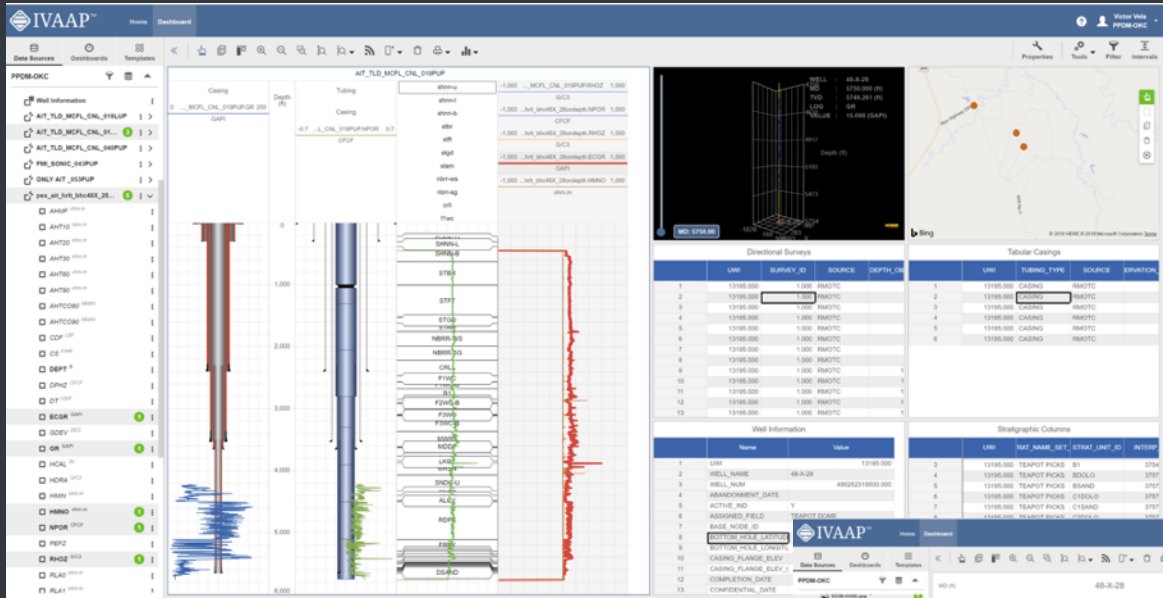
IVAAP™ Home Dashboard

Victor Vela
PPDM-OKC

Data Sources Dashboards Templates

PPDM-OKC

Well Information
AIT_TLD_MCFL_CNL_018LUP
AIT_TLD_MCFL_CNL_019PUP 3
AIT_TLD_MCFL_CNL_040PUP
FMI_SONIC_043PUP
ONLY AIT_053PUP
pex_ait_hrlt_bhc48X_28... 5
AHMF
AHT10
AHT20
AHT30
AHT60
AHT90
AHTCO60
AHTCO90
CDF
CS
DEPT
DPHZ
DT
ECGR 1
GDEV
GR 1
HCAL
HDRA
HMIN
HMNO 1
NPOR 1
PEFZ
RHOZ 1
RLA0
RLA1

Properties Tools Filter Intervals

AIT_TLD_MCFL_CNL_019PUP

Casing
GAPI
Depth (ft)
Tubing
Casing
CFCF

shmn-u
shmn-l
shmn-b
stbr
stf
stgd
stam
nbrr-ws
nbrr-sg
crll
f1wc

SHNN-L
SHNN-B
STBR
STF7
STGD
NBRR-WS
NBRR-SG
CRLL
F1WC
F2WC-B
F3WC-B
MWRY
MDDY
LKTA
SNDC-U
ALCV
RDPK
FRRN
DSAND

0
1,000
2,000
3,000
4,000
5,000
6,000

WELL 48-X-28
MD 5750.000 (ft)
TVD 5749.261 (ft)
LOG GR
VALUE 15.000 (GAPI)

MD: 5750.00

Bing
© 2018 HERE © 2018 Microsoft Corporation Terms

Directional Surveys

| | UWI | SURVEY_ID | SOURCE | DEPTH_OB |
|---|---|---|---|---|
| 1 | 13195.000 | 1.000 | RMOTC | |
| 2 | 13195.000 | 1.000 | RMOTC | |
| 3 | 13195.000 | 1.000 | RMOTC | |
| 4 | 13195.000 | 1.000 | RMOTC | |
| 5 | 13195.000 | 1.000 | RMOTC | |
| 6 | 13195.000 | 1.000 | RMOTC | |
| 7 | 13195.000 | 1.000 | RMOTC | |
| 8 | 13195.000 | 1.000 | RMOTC | |
| 9 | 13195.000 | 1.000 | RMOTC | |
| 10 | 13195.000 | 1.000 | RMOTC | |
| 11 | 13195.000 | 1.000 | RMOTC | |
| 12 | 13195.000 | 1.000 | RMOTC | |
| 13 | 13195.000 | 1.000 | RMOTC | |

Tabular Casings

| | UWI | TUBING_TYPE | SOURCE | ERVATION_ |
|---|---|---|---|---|
| 1 | 13195.000 | CASING | RMOTC | |
| 2 | 13195.000 | CASING | RMOTC | |
| 3 | 13195.000 | CASING | RMOTC | |
| 4 | 13195.000 | CASING | RMOTC | |
| 5 | 13195.000 | CASING | RMOTC | |
| 6 | 13195.000 | CASING | RMOTC | |

Well Information

| | Name | Value |
|---|---|---|
| 1 | UWI | 13195.000 |
| 2 | WELL_NAME | 48-X-28 |
| 3 | WELL_NUM | 490251911600.000 |
| 4 | ABANDONMENT_DATE | |
| 5 | ACTIVE_IND | Y |
| 6 | ASSIGNED_FIELD | TEAPOT DOME |
| 7 | BASE_NODE_ID | |
| 8 | BOTTOM_HOLE_LATITUD | |
| 9 | BOTTOM_HOLE_LONGIT | |
| 10 | CASING_FLANGE_ELEV | |
| 11 | CASING_FLANGE_ELEV_ | |
| 12 | COMPLETION_DATE | |
| 13 | CONFIDENTIAL_DATE | |

Stratigraphic Columns

| | UWI | RAT_NAME_SET | STRAT_UNIT_ID | INTERP |
|---|---|---|---|---|
| 3 | 13195.000 | TEAPOT PICKS | B1 | 3754 |
| 4 | 13195.000 | TEAPOT PICKS | BDOLO | 3757 |
| 5 | 13195.000 | TEAPOT PICKS | BSAND | 3757 |
| 6 | 13195.000 | TEAPOT PICKS | C1DOLO | 3757 |
| 7 | 13195.000 | TEAPOT PICKS | C1SAND | 3757 |

IVAAP™ Home Dashboard
Data Sources Dashboards Templates
PPDM-OKC
MD (ft) 48-X-28